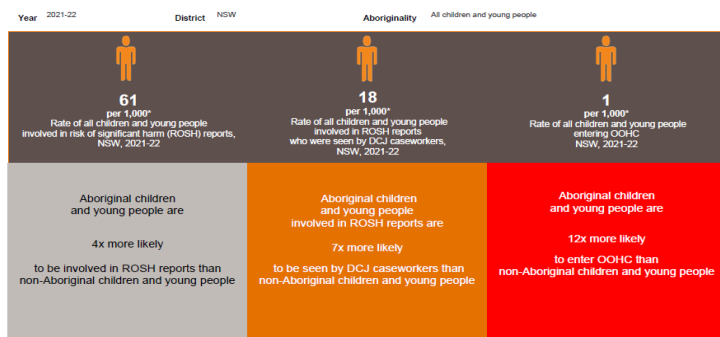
Year 2021-22 District NSW Aboriginality All children and young people

61
per 1,000*
Rate of all children and young people involved in risk of significant harm (ROSH) reports, NSW, 2021-22

18
per 1,000*
Rate of all children and young people involved in ROSH reports who were seen by DCJ caseworkers, NSW, 2021-22

1
per 1,000*
Rate of all children and young people entering OOHC NSW, 2021-22

Aboriginal children and young people are

4x more likely

to be involved in ROSH reports than non-Aboriginal children and young people

Aboriginal children and young people involved in ROSH reports are

7x more likely

to be seen by DCJ caseworkers than non-Aboriginal children and young people

Aboriginal children and young people are

12x more likely

to enter OOHC than non-Aboriginal children and young people